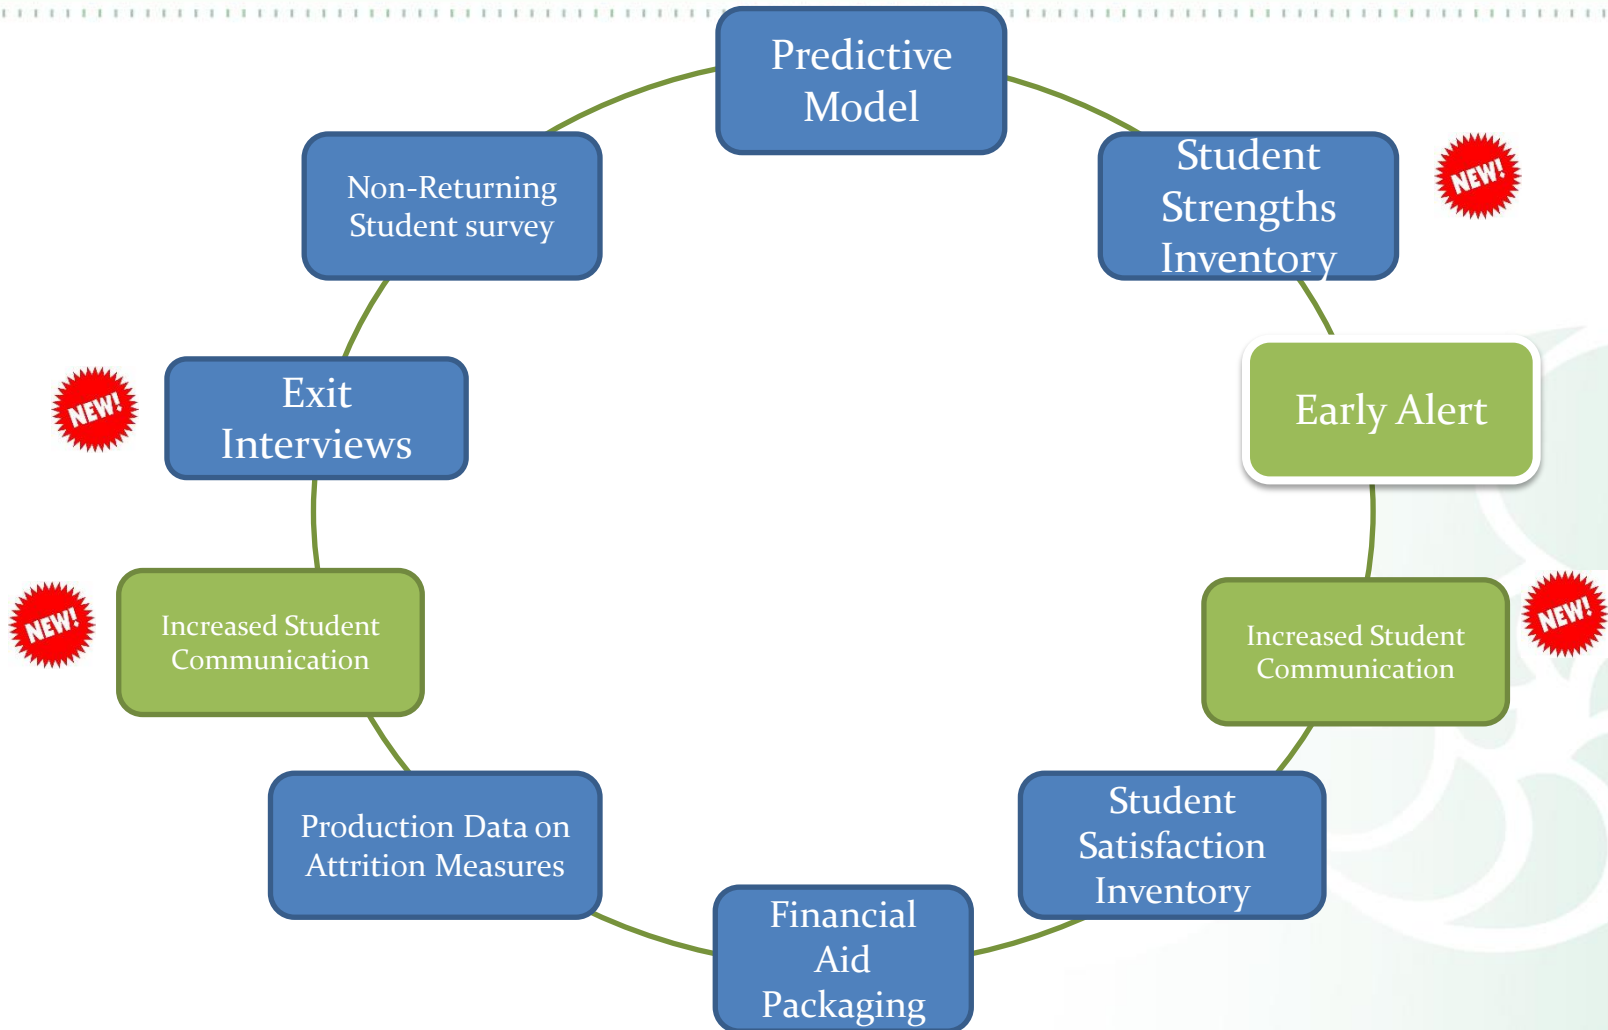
Predictive Model

Student Strengths Inventory

NEW!

Early Alert

Increased Student Communication

NEW!

Student Satisfaction Inventory

Financial Aid Packaging

Production Data on Attrition Measures

Increased Student Communication

NEW!

Exit Interviews

NEW!

Non-Returning Student survey